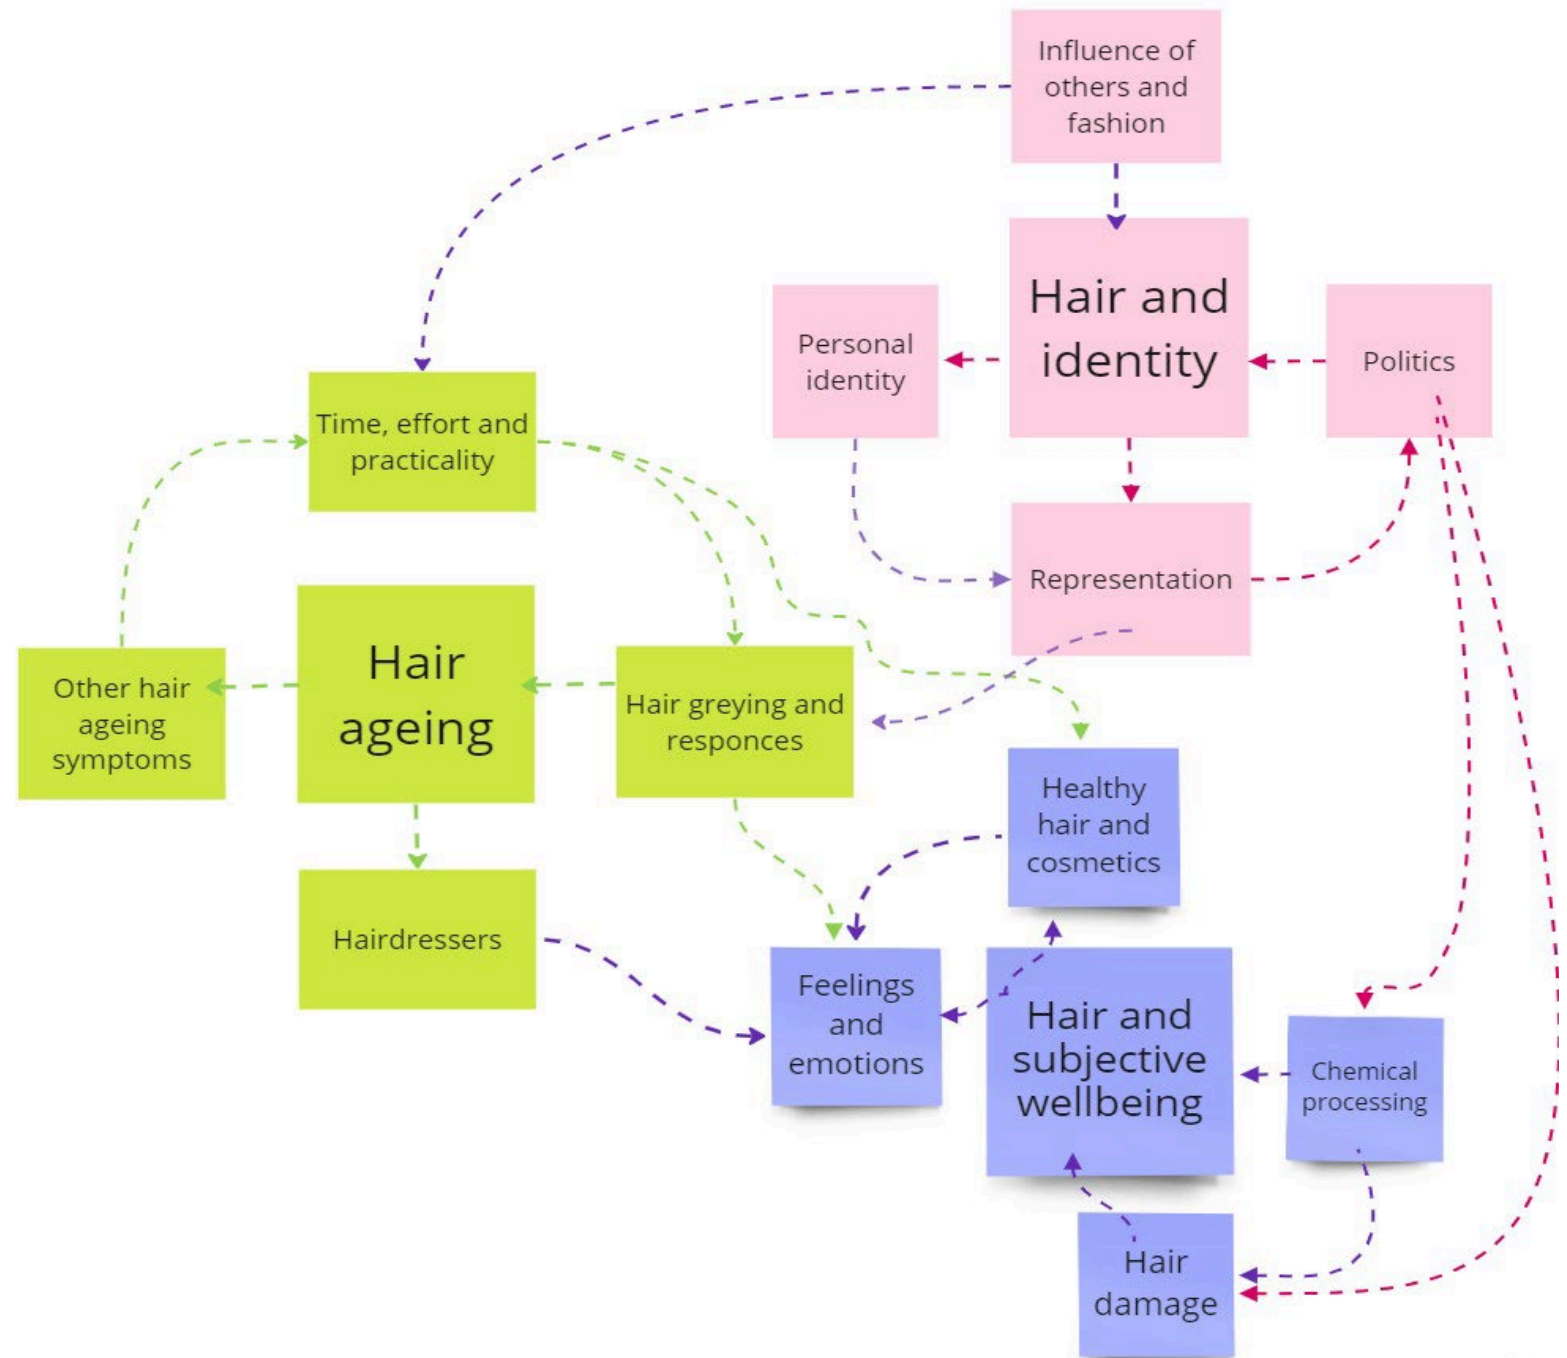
Influence of others and fashion

Hair and identity

Personal identity

Politics

Representation

Time, effort and practicality

Hair ageing

Other hair ageing symptoms

Hair greying and responces

Healthy hair and cosmetics

Hairdressers

Feelings and emotions

Hair and subjective wellbeing

Chemical processing

Hair damage